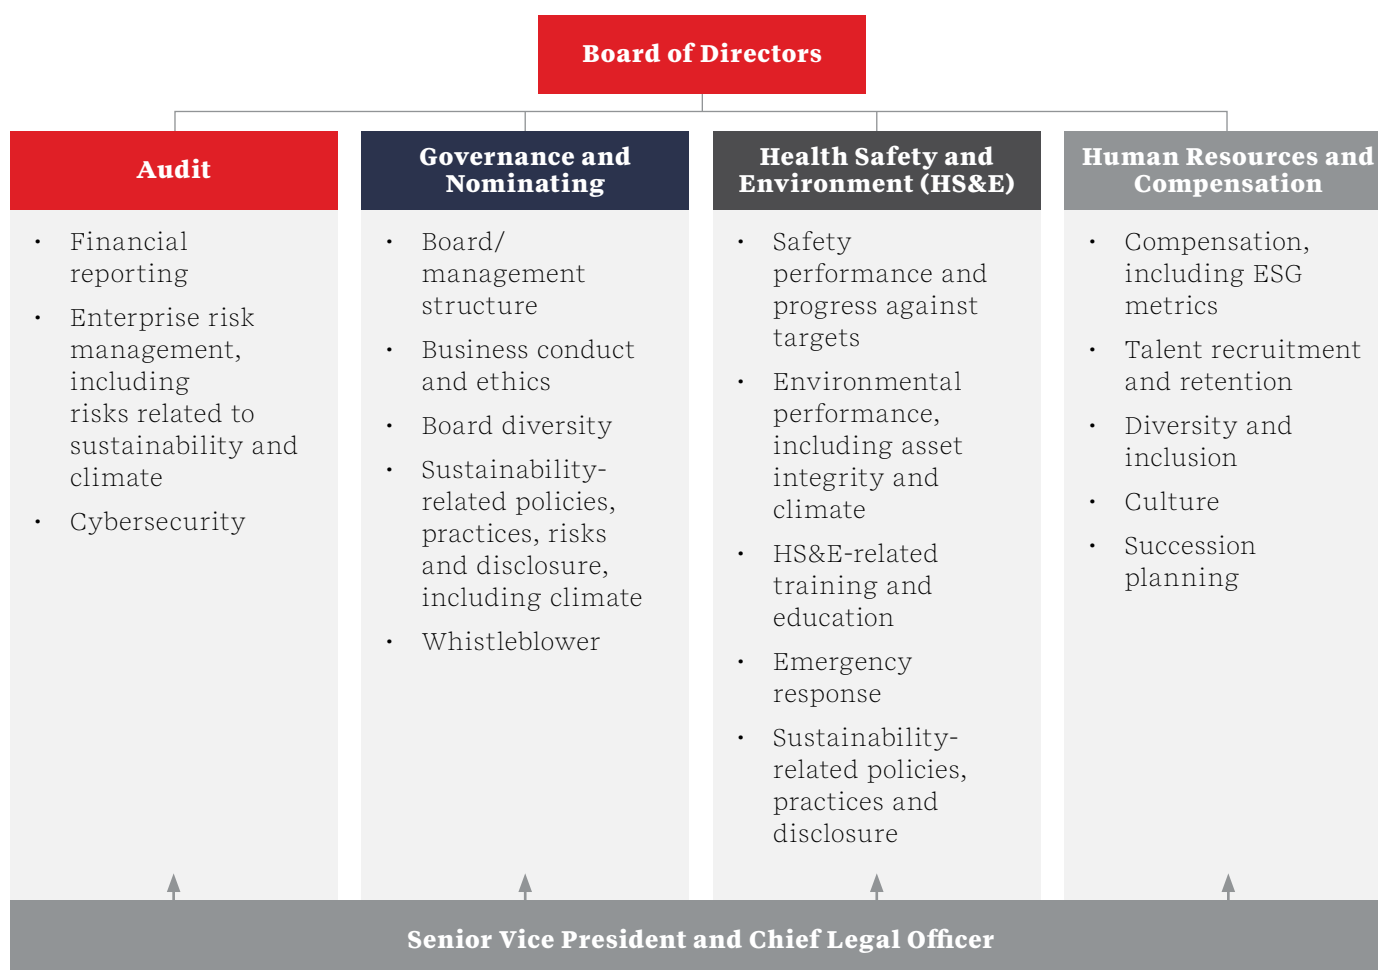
Board of Directors

Audit

- Financial reporting
- Enterprise risk management, including risks related to sustainability and climate
- Cybersecurity

Governance and Nominating

- Board/ management structure
- Business conduct and ethics
- Board diversity
- Sustainability-related policies, practices, risks and disclosure, including climate
- Whistleblower

Health Safety and Environment (HS&E)

- Safety performance and progress against targets
- Environmental performance, including asset integrity and climate
- HS&E-related training and education
- Emergency response
- Sustainability-related policies, practices and disclosure

Human Resources and Compensation

- Compensation, including ESG metrics
- Talent recruitment and retention
- Diversity and inclusion
- Culture
- Succession planning

Senior Vice President and Chief Legal Officer